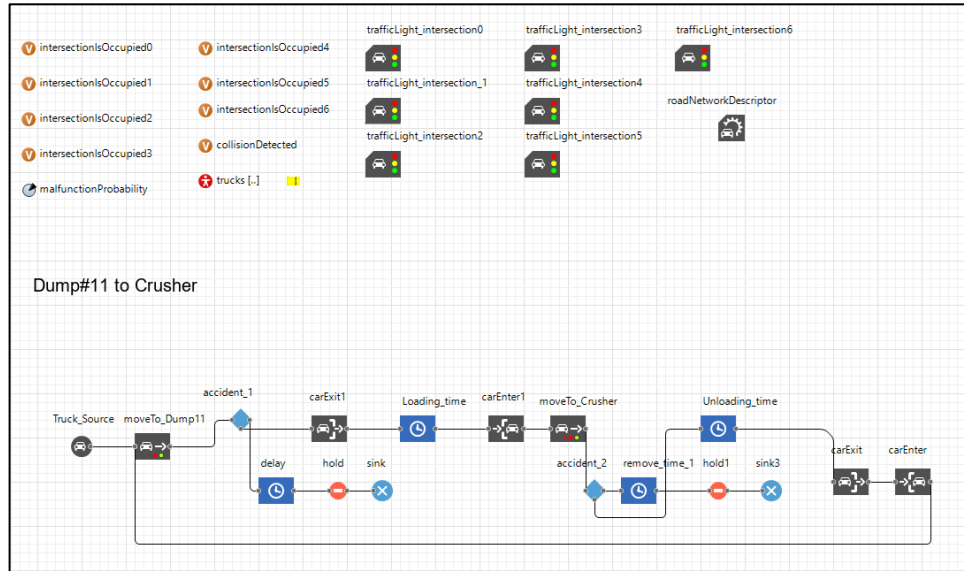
intersectionIsOccupied0
intersectionIsOccupied1
intersectionIsOccupied2
intersectionIsOccupied3
malfunctionProbability

intersectionIsOccupied4
intersectionIsOccupied5
intersectionIsOccupied6
collisionDetected
trucks [..]

trafficLight_intersection0
trafficLight_intersection_1
trafficLight_intersection2

trafficLight_intersection3
trafficLight_intersection4
trafficLight_intersection5

trafficLight_intersection6
roadNetworkDescriptor

Dump#11 to Crusher

accident_1
Truck_Source
moveTo_Dump11
carExit1
Loading_time
carEnter1
moveTo_Crusher
Unloading_time
delay
hold
sink
accident_2
remove_time_1
hold1
sink3
carExit
carEnter